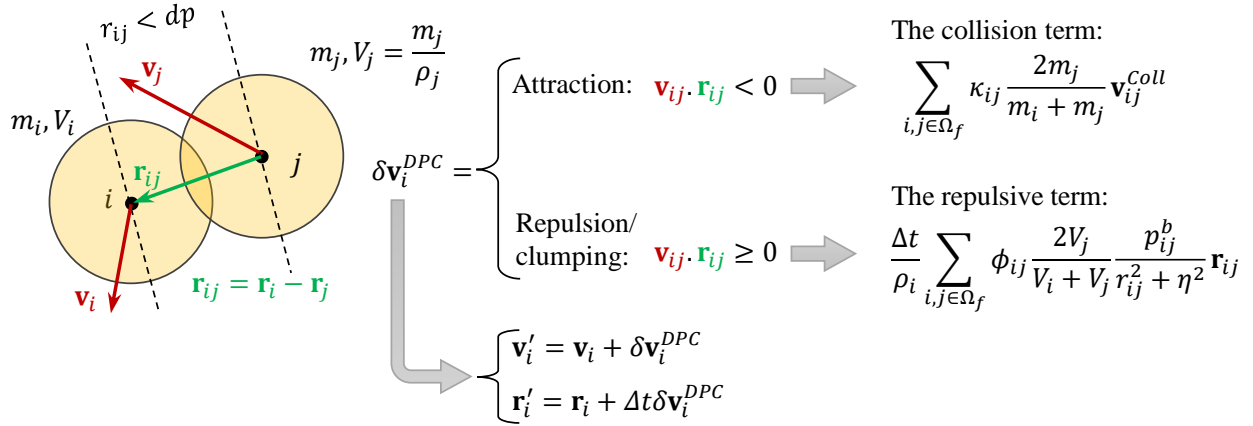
$r_{ij} < dp$

$\mathbf{v}_j$

$m_j, V_j = \frac{m_j}{\rho_j}$

$m_i, V_i$

$\mathbf{r}_{ij}$

$j$

$i$

$\mathbf{v}_i$

$\mathbf{r}_{ij} = \mathbf{r}_i - \mathbf{r}_j$

$\delta\mathbf{v}_i^{DPC} =$

Attraction: $\mathbf{v}_{ij}.\,\mathbf{r}_{ij} < 0$

Repulsion/ clumping: $\mathbf{v}_{ij}.\,\mathbf{r}_{ij} \geq 0$

The collision term:

$\sum_{i,j\in\Omega_f} \kappa_{ij} \frac{2m_j}{m_i + m_j} \mathbf{v}_{ij}^{Coll}$

The repulsive term:

$\frac{\Delta t}{\rho_i} \sum_{i,j\in\Omega_f} \phi_{ij} \frac{2V_j}{V_i + V_j} \frac{p_{ij}^b}{r_{ij}^2 + \eta^2} \mathbf{r}_{ij}$

$\mathbf{v}_i' = \mathbf{v}_i + \delta\mathbf{v}_i^{DPC}$

$\mathbf{r}_i' = \mathbf{r}_i + \Delta t\delta\mathbf{v}_i^{DPC}$